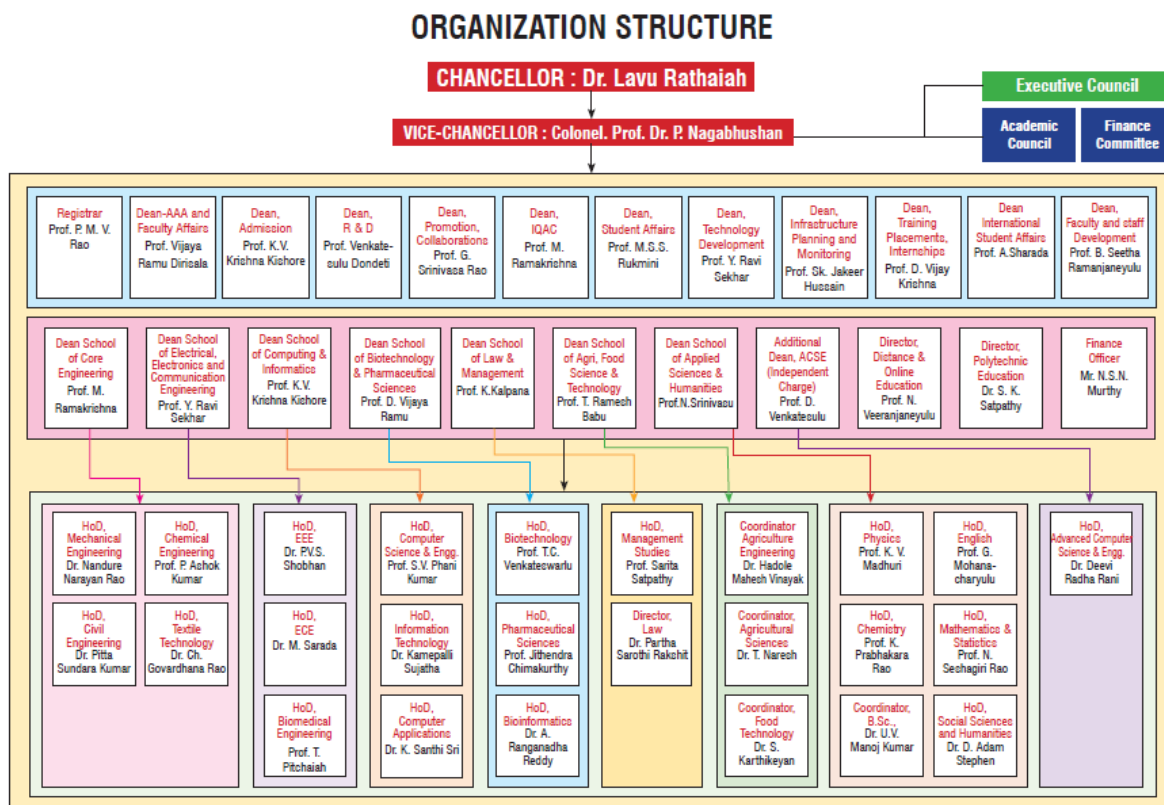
ORGANIZATION STRUCTURE

CHANCELLOR : Dr. Lavu Rathaiah

VICE-CHANCELLOR : Colonel. Prof. Dr. P. Nagabhushan

Executive Council

Academic Council

Finance Committee

Registrar Prof. P. M. V. Rao

Dean-AAA and Faculty Affairs Prof. Vijaya Ramu Diricala

Dean, Admission Prof. K.V. Krishna Kishore

Dean, R & D Prof. Venkatesulu Dondeti

Dean, Promotion, Collaborations Prof. G. Srinivasa Rao

Dean, IQAC Prof. M. Ramakrishna

Dean, Student Affairs Prof. M.S.S. Rukmini

Dean, Technology Development Prof. Y. Ravi Sekhar

Dean, Infrastructure Planning and Monitoring Prof. Sk. Jakeer Hussain

Dean, Training Placements, Internships Prof. D. Vijay Krishna

Dean International Student Affairs Prof. A.Sharada

Dean, Faculty and staff Development Prof. B. Seetha Ramanjaneyulu

Dean School of Core Engineering Prof. M. Ramakrishna

Dean School of Electrical, Electronics and Communication Engineering Prof. Y. Ravi Sekhar

Dean School of Computing & Informatics Prof. K.V. Krishna Kishore

Dean School of Biotechnology & Pharmaceutical Sciences Prof. D. Vijaya Ramu

Dean School of Law & Management Prof. K.Kalpana

Dean School of Agri, Food Science & Technology Prof. T. Ramesh Babu

Dean School of Applied Sciences & Humanities Prof.N.Srinivasu

Additional Dean, ACSE (Independent Charge) Prof. D. Venkatesulu

Director, Distance & Online Education Prof. N. Veeranjaneyulu

Director, Polytechnic Education Dr. S. K. Satpathy

Finance Officer Mr. N.S.N. Murthy

HoD, Mechanical Engineering Dr. Nandure Narayan Rao

HoD, Chemical Engineering Prof. P. Ashok Kumar

HoD, Civil Engineering Dr. Pitta Sundara Kumar

HoD, Textile Technology Dr. Ch. Govardhana Rao

HoD, EEE Dr. P.V.S. Shobhan

HoD, ECE Dr. M. Sarada

HoD, Biomedical Engineering Prof. T. Pitchaiah

HoD, Computer Science & Engg. Prof. S.V. Phani Kumar

HoD, Information Technology Dr. Kamepalli Sujatha

HoD, Computer Applications Dr. K. Santhi Sri

HoD, Biotechnology Prof. T.C. Venkateswarlu

HoD, Pharmaceutical Sciences Prof. Jithendra Chimakurthy

HoD, Bioinformatics Dr. A. Ranganadha Reddy

HoD, Management Studies Prof. Sarita Satpathy

Director, Law Dr. Partha Sarothi Rakshit

Coordinator Agriculture Engineering Dr. Hadole Mahesh Vinayak

Coordinator, Agricultural Sciences Dr. T. Naresh

Coordinator, Food Technology Dr. S. Karthikeyan

HoD, Physics Prof. K. V. Madhuri

HoD, English Prof. G. Mohanacharyulu

HoD, Chemistry Prof. K. Prabhakara Rao

HoD, Mathematics & Statistics Prof. N. Sechagiri Rao

Coordinator, B.Sc., Dr. U.V. Manoj Kumar

HoD, Social Sciences and Humanities Dr. D. Adam Stephen

HoD, Advanced Computer Science & Engg. Dr. Deevi Radha Rani